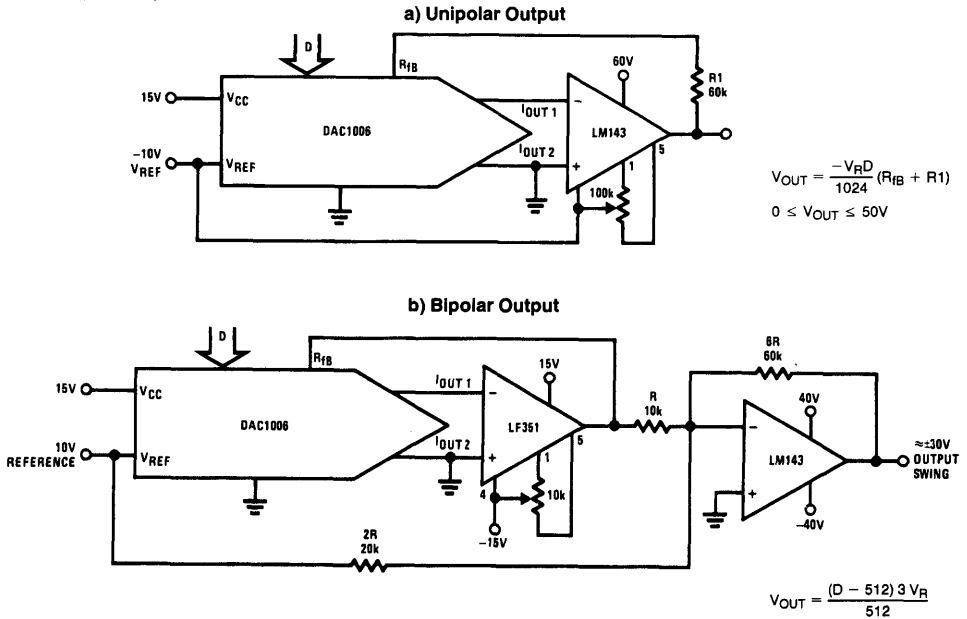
a) Unipolar Output

D

15V $V_{CC}$

−10V $V_{REF}$ $V_{REF}$

DAC1006

$R_{fB}$

$I_{OUT\,1}$

$I_{OUT\,2}$

−

+

60V

LM143

R1 60k

5

1

100k

$V_{OUT} = \frac{-V_R D}{1024}(R_{fB} + R1)$

$0 \leq V_{OUT} \leq 50V$

b) Bipolar Output

D

15V $V_{CC}$

10V REFERENCE $V_{REF}$

DAC1006

$R_{fB}$

$I_{OUT\,1}$

$I_{OUT\,2}$

−

+

15V

LF351

5

1

4

10k

−15V

R 10k

6R 60k

40V

−

+

LM143

−40V

≈±30V OUTPUT SWING

2R 20k

$V_{OUT} = \frac{(D - 512)\,3\,V_R}{512}$